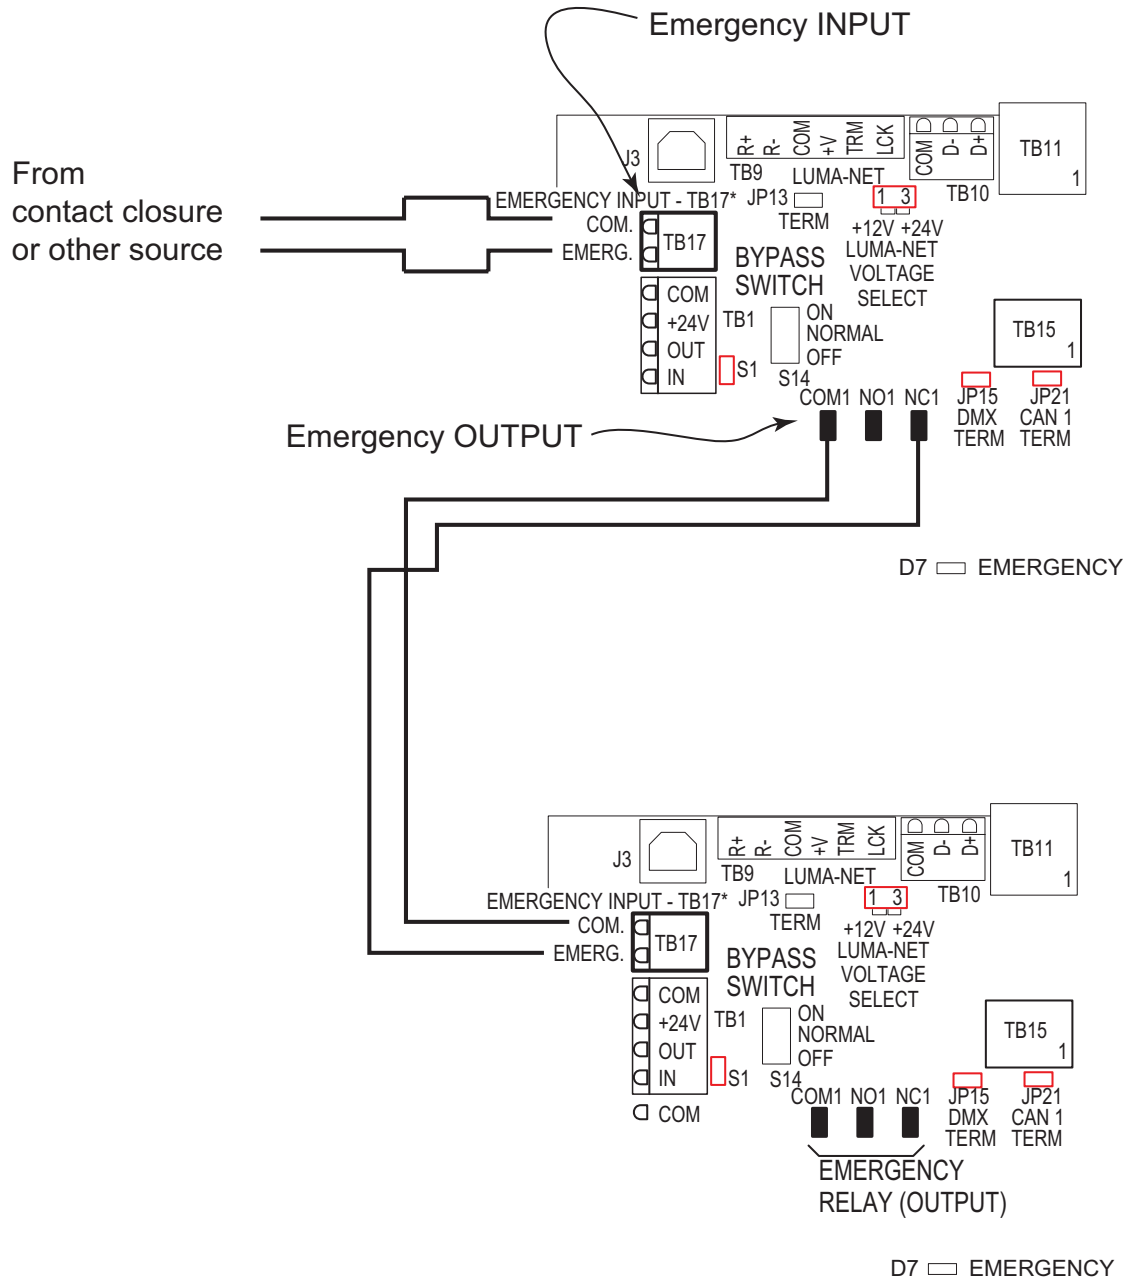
Emergency INPUT

From contact closure or other source

J3
R+ R- COM +V TRM LCK
TB9 LUMA-NET
COM D- D+
TB10
TB11
1
EMERGENCY INPUT - TB17* JP13
TERM
1 3
+12V +24V
LUMA-NET
VOLTAGE
SELECT
COM.
EMERG.
TB17
BYPASS
SWITCH
COM
+24V
OUT
IN
TB1
S1
ON
NORMAL
OFF
S14
TB15
1
JP15
DMX
TERM
JP21
CAN 1
TERM
COM1 NO1 NC1

Emergency OUTPUT

D7 EMERGENCY

J3
R+ R- COM +V TRM LCK
TB9 LUMA-NET
COM D- D+
TB10
TB11
1
EMERGENCY INPUT - TB17* JP13
TERM
1 3
+12V +24V
LUMA-NET
VOLTAGE
SELECT
COM.
EMERG.
TB17
BYPASS
SWITCH
COM
+24V
OUT
IN
COM
TB1
S1
ON
NORMAL
OFF
S14
TB15
1
JP15
DMX
TERM
JP21
CAN 1
TERM
COM1 NO1 NC1
EMERGENCY
RELAY (OUTPUT)

D7 EMERGENCY